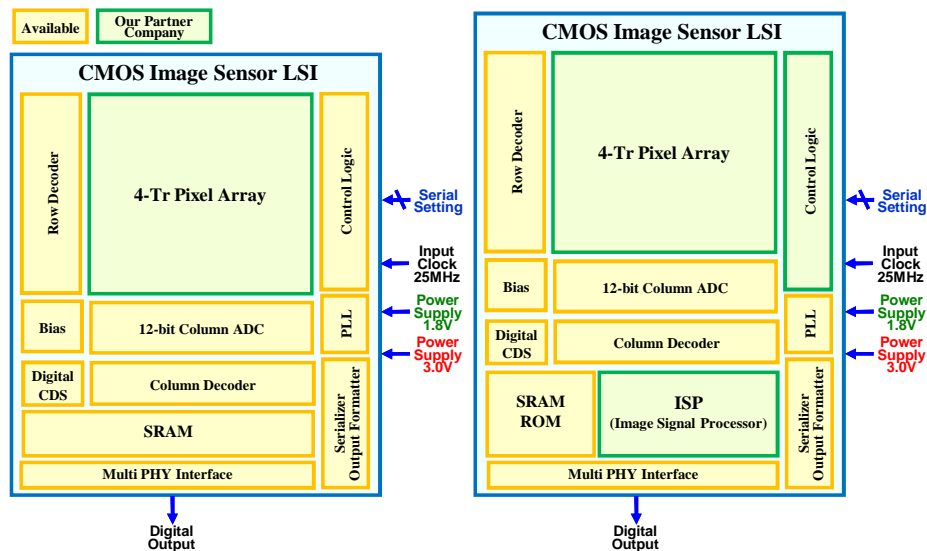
Available

Our Partner Company

CMOS Image Sensor LSI

Row Decoder

4-Tr Pixel Array

Control Logic

Bias

12-bit Column ADC

PLL

Digital CDS

Column Decoder

Serializer Output Formatter

SRAM

Multi PHY Interface

Serial Setting

Input Clock 25MHz

Power Supply 1.8V

Power Supply 3.0V

Digital Output

CMOS Image Sensor LSI

Row Decoder

4-Tr Pixel Array

Control Logic

Bias

12-bit Column ADC

PLL

Digital CDS

Column Decoder

SRAM ROM

ISP (Image Signal Processor)

Serializer Output Formatter

Multi PHY Interface

Serial Setting

Input Clock 25MHz

Power Supply 1.8V

Power Supply 3.0V

Digital Output